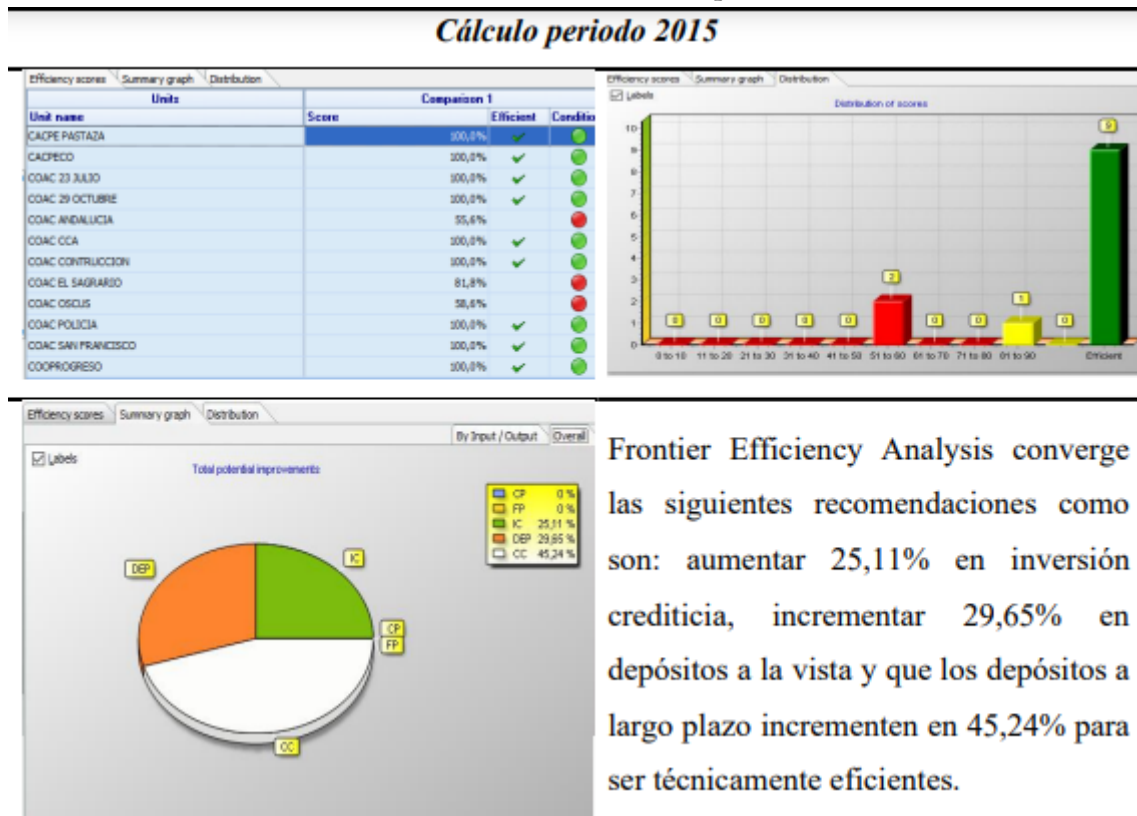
Cálculo periodo 2015

Efficiency scores | Summary graph | Distribution

| Units | Comparison 1 | | |
|---|---|---|---|
| Unit name | Score | Efficient | Conditio |
| CACPE PASTAZA | 100,0% | ✔ | |
| CACPECO | 100,0% | ✔ | |
| COAC 23 JULIO | 100,0% | ✔ | |
| COAC 29 OCTUBRE | 100,0% | ✔ | |
| COAC ANDALUCIA | 55,6% | | |
| COAC CCA | 100,0% | ✔ | |
| COAC CONTRUCCION | 100,0% | ✔ | |
| COAC EL SAGRARIO | 81,8% | | |
| COAC OSCUS | 58,6% | | |
| COAC POLICIA | 100,0% | ✔ | |
| COAC SAN FRANCISCO | 100,0% | ✔ | |
| COOPROGRESO | 100,0% | ✔ | |

Efficiency scores | Summary graph | Distribution

Labels

Distribution of scores

10 9 8 7 6 5 4 3 2 1 0

0 0 0 0 0 2 0 0 1 0 9

0 to 10 | 11 to 20 | 21 to 30 | 31 to 40 | 41 to 50 | 51 to 60 | 61 to 70 | 71 to 80 | 81 to 90 | Efficient

Efficiency scores | Summary graph | Distribution

By Input / Output | Overall

Labels

Total potential improvements

CP 0 %
FP 0 %
IC 25,11 %
DEP 29,65 %
CC 45,24 %

DEP
IC
CP
FP
CC

Frontier Efficiency Analysis converge las siguientes recomendaciones como son: aumentar 25,11% en inversión crediticia, incrementar 29,65% en depósitos a la vista y que los depósitos a largo plazo incrementen en 45,24% para ser técnicamente eficientes.